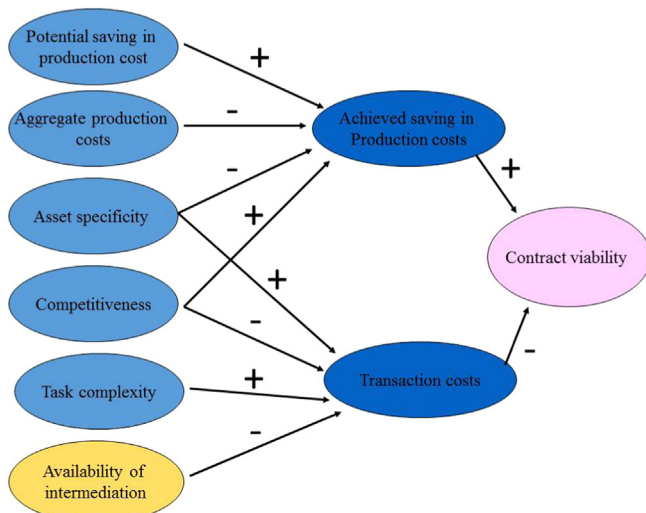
Potential saving in production cost

+

Aggregate production costs

-

Achieved saving in Production costs

-

Asset specificity

+

+

Contract viability

+

Competitiveness

-

-

Task complexity

+

Transaction costs

-

Availability of intermediation